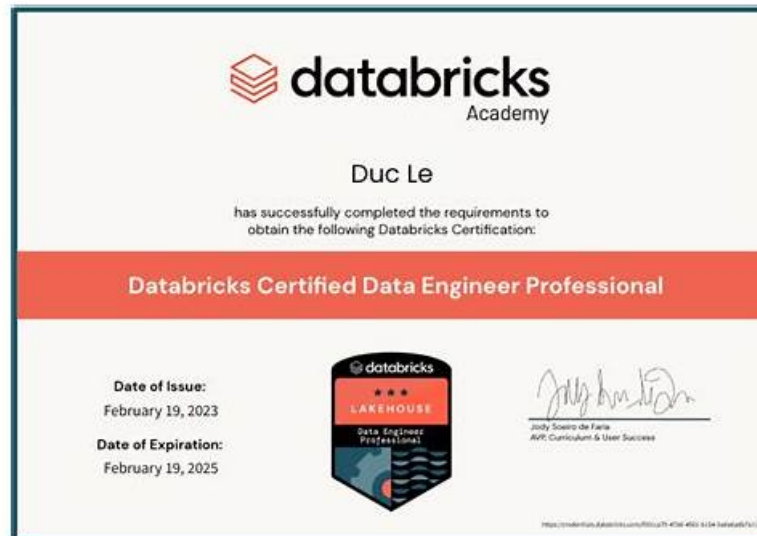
databricks
Academy

Duc Le

has successfully completed the requirements to obtain the following Databricks Certification:

Databricks Certified Data Engineer Professional

Date of Issue:
February 19, 2023

Date of Expiration:
February 19, 2025

databricks
★ ★ ★
LAKEHOUSE
Data Engineer Professional

Jody Soeiro de Faria
AVP, Curriculum & User Success

https://credentials.databricks.com/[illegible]